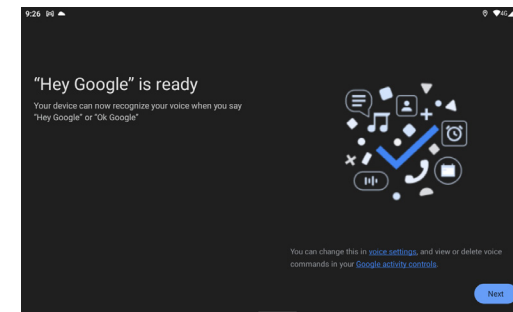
9:26

"Hey Google" is ready

Your device can now recognize your voice when you say "Hey Google" or "Ok Google"

You can change this in voice settings, and view or delete voice commands in your Google activity controls.

Next